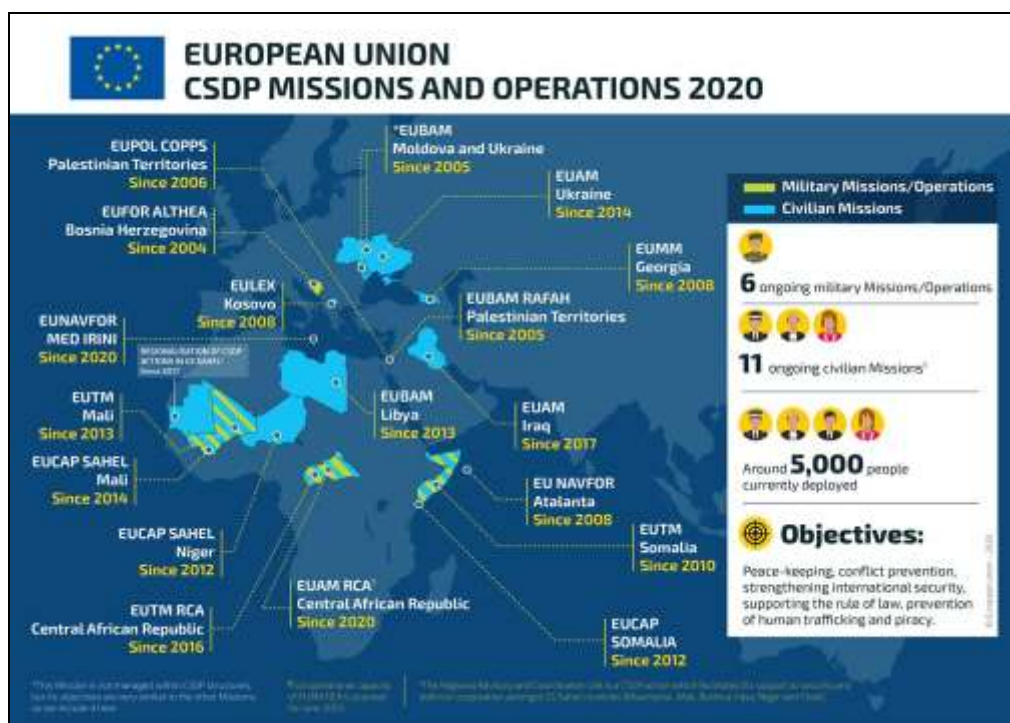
EUROPEAN UNION
CSDP MISSIONS AND OPERATIONS 2020

EUPOL COPPS
Palestinian Territories
Since 2006

*EUBAM
Moldova and Ukraine
Since 2005

EUAM
Ukraine
Since 2014

EUFOR ALTHEA
Bosnia Herzegovina
Since 2004

EUMM
Georgia
Since 2008

EULEX
Kosovo
Since 2008

EUBAM RAFAH
Palestinian Territories
Since 2005

EUNAVFOR
MED IRINI
Since 2020

REGIONALISATION OF CSDP ACTIONS IN G5 SAHEL Since 2017

EUTM
Mali
Since 2013

EUBAM
Libya
Since 2013

EUAM
Iraq
Since 2017

EUCAP SAHEL
Mali
Since 2014

EU NAVFOR
Atalanta
Since 2008

EUCAP SAHEL
Niger
Since 2012

EUTM
Somalia
Since 2010

EUAM RCA
Central African Republic
Since 2020

EUTM RCA
Central African Republic
Since 2016

EUCAP
SOMALIA
Since 2012

Military Missions/Operations
Civilian Missions

6 ongoing military Missions/Operations

11 ongoing civilian Missions

Around 5,000 people currently deployed

Objectives:

Peace-keeping, conflict prevention, strengthening international security, supporting the rule of law, prevention of human trafficking and piracy.

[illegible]

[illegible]

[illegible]